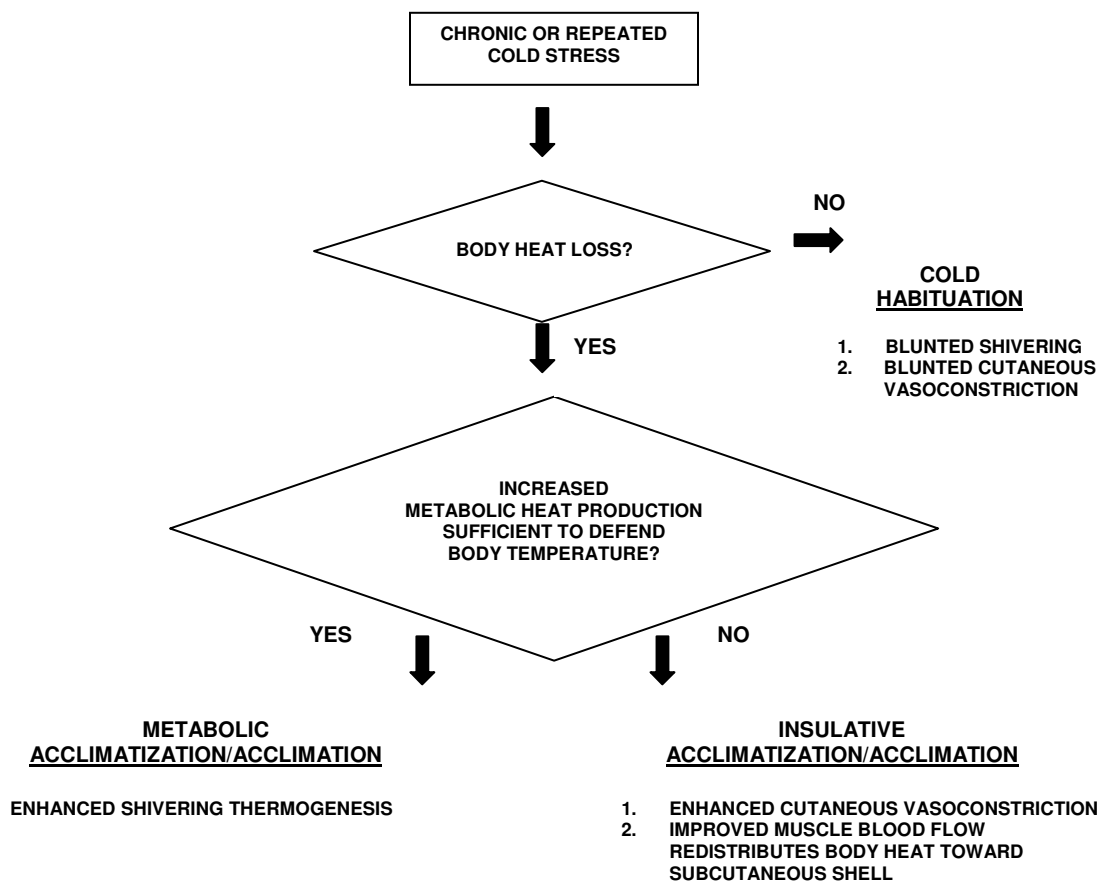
CHRONIC OR REPEATED COLD STRESS

BODY HEAT LOSS?

NO

COLD HABITUATION

1. BLUNTED SHIVERING
2. BLUNTED CUTANEOUS VASOCONSTRICTION

YES

INCREASED METABOLIC HEAT PRODUCTION SUFFICIENT TO DEFEND BODY TEMPERATURE?

YES

NO

METABOLIC ACCLIMATIZATION/ACCLIMATION

ENHANCED SHIVERING THERMOGENESIS

INSULATIVE ACCLIMATIZATION/ACCLIMATION

1. ENHANCED CUTANEOUS VASOCONSTRICTION
2. IMPROVED MUSCLE BLOOD FLOW REDISTRIBUTES BODY HEAT TOWARD SUBCUTANEOUS SHELL